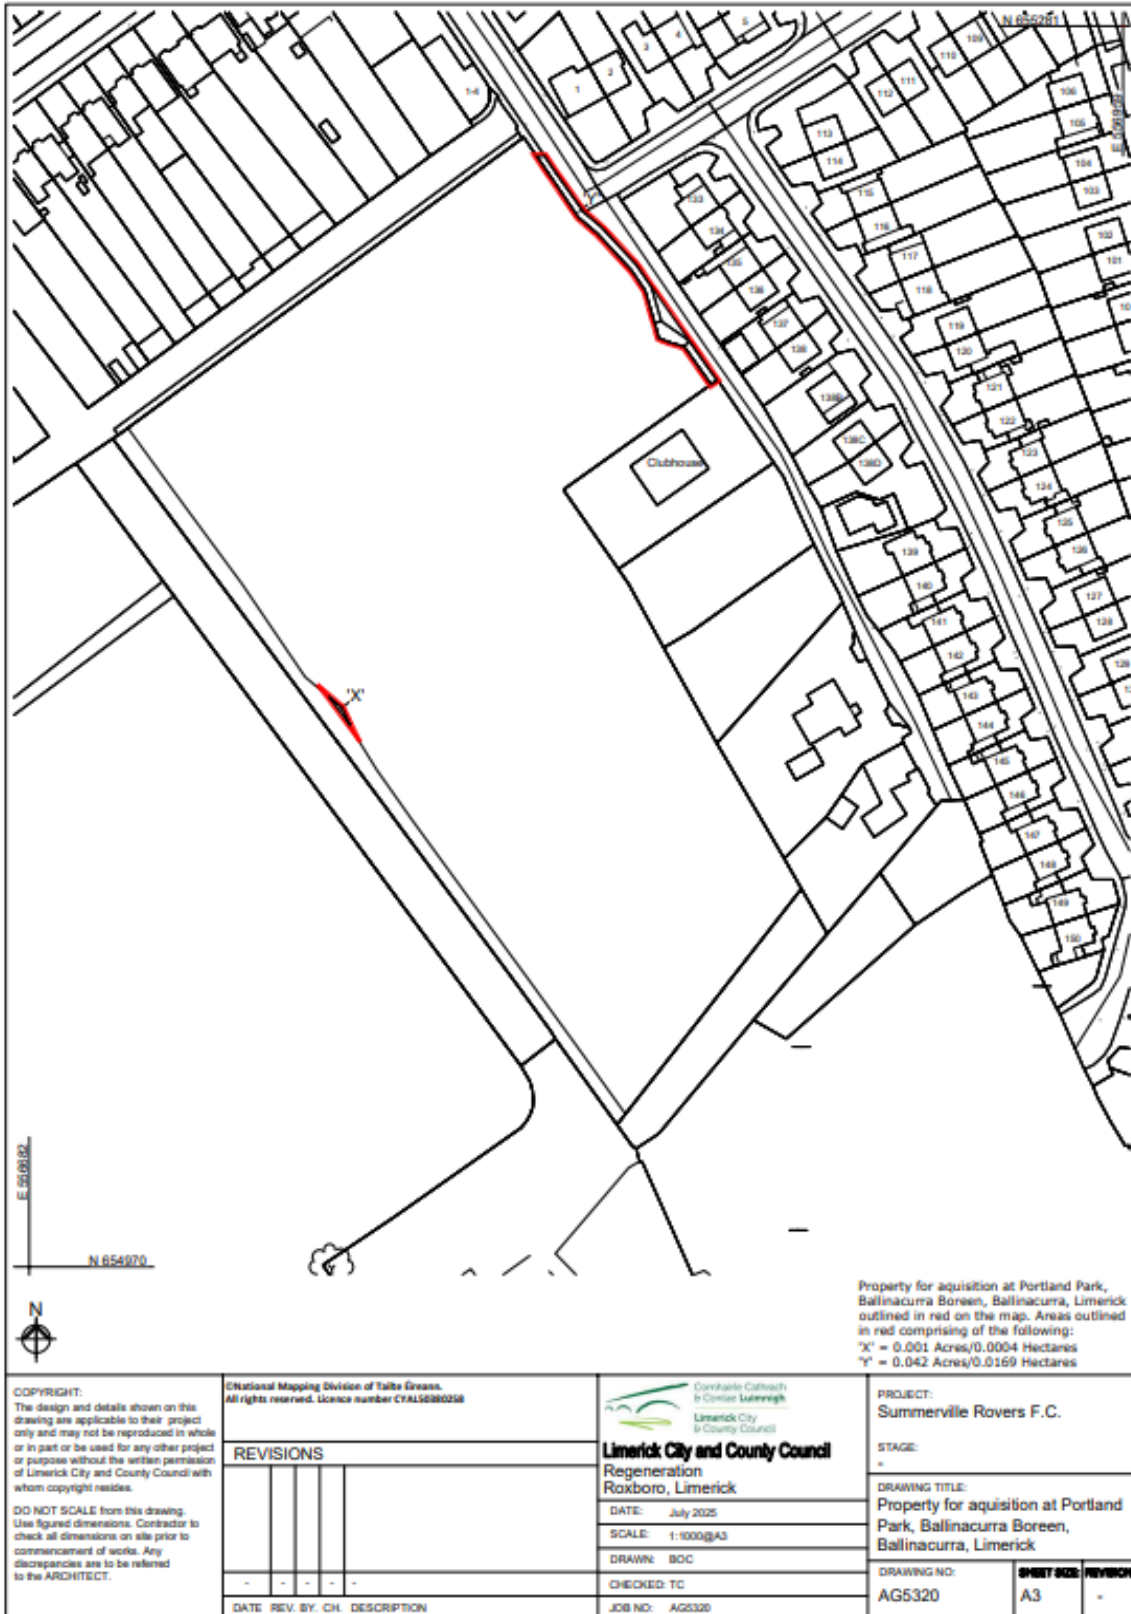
N 655281

1
2
3
4
5
1-4
109
110
111
112
113
114
115
116
117
118
119
120
121
122
123
124
125
126
127
128
106
105
104
103
102
101
133
134
135
136
137
138
138B
138C
138D
139
140
141
142
143
144
145
146
147
148
149
150

'Y'
Clubhouse
'X'

E 556682
N 654970
N

Property for aquisition at Portland Park, Ballinacurra Boreen, Ballinacurra, Limerick outlined in red on the map. Areas outlined in red comprising of the following:
'X' = 0.001 Acres/0.0004 Hectares
'Y' = 0.042 Acres/0.0169 Hectares

COPYRIGHT:
The design and details shown on this drawing are applicable to their project only and may not be reproduced in whole or in part or be used for any other project or purpose without the written permission of Limerick City and County Council with whom copyright resides.

DO NOT SCALE from this drawing. Use figured dimensions. Contractor to check all dimensions on site prior to commencement of works. Any discrepancies are to be referred to the ARCHITECT.

©National Mapping Division of Tailte Éireann. All rights reserved. Licence number CYAL50380258

REVISIONS

| - | - | - | - | - |
|---|---|---|---|---|
| DATE | REV. | BY. | CH. | DESCRIPTION |

Comhairle Cathrach & Contae Luimnigh
Limerick City & County Council
Limerick City and County Council
Regeneration
Roxboro, Limerick
DATE: July 2025
SCALE: 1:1000@A3
DRAWN: BOC
CHECKED: TC
JOB NO: AG5320

PROJECT:
Summerville Rovers F.C.
STAGE:
-
DRAWING TITLE:
Property for aquisition at Portland Park, Ballinacurra Boreen, Ballinacurra, Limerick
DRAWING NO: AG5320
SHEET SIZE: A3
REVISION: -